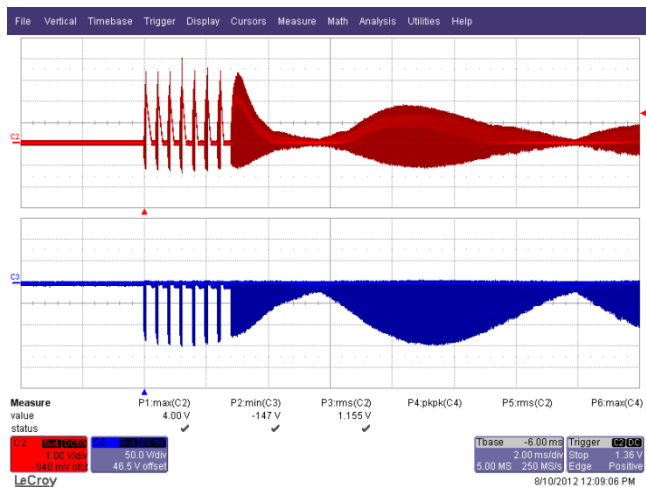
File Vertical Timebase Trigger Display Cursors Measure Math Analysis Utilities Help

C2

C3

| Measure | P1:max(C2) | P2:min(C3) | P3:rms(C2) | P4:pkpk(C4) | P5:rms(C2) | P6:max(C4) |
|---|---|---|---|---|---|---|
| value | 4.00 V | -147 V | 1.155 V | | | |
| status | ✔ | ✔ | ✔ | | | |

C2 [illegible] DC50
1.00 V/div
-940 mV ofst

C3 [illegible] DC50
50.0 V/div
46.5 V offset

Tbase -6.00 ms
2.00 ms/div
5.00 MS 250 MS/s

Trigger C2 DC
Stop 1.36 V
Edge Positive

LeCroy

8/10/2012 12:09:06 PM